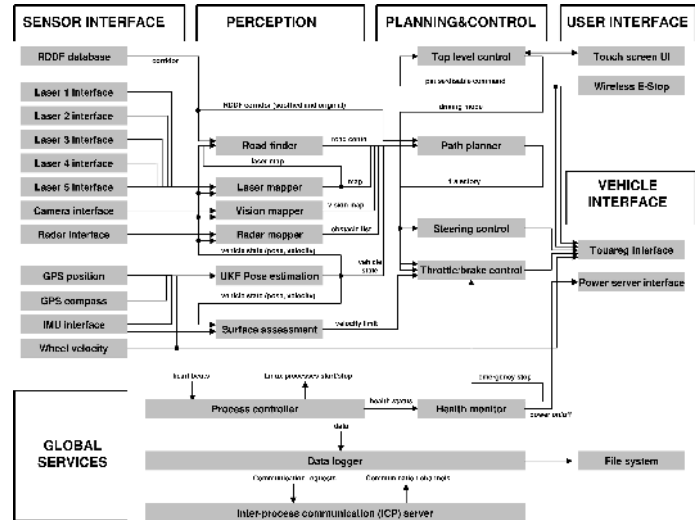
SENSOR INTERFACE

PERCEPTION

PLANNING&CONTROL

USER INTERFACE

RDDF database

corridor

Top level control

Touch screen UI

pause/disable command

Wireless E-Stop

Laser 1 interface

Laser 2 interface

RDDF corridor (smoothed and original)

driving mode

Laser 3 interface

Laser 4 interface

Road finder

road center

Path planner

Laser 5 interface

laser map

Laser mapper

map

trajectory

VEHICLE INTERFACE

Camera interface

Vision mapper

vision map

Radar interface

Radar mapper

obstacle list

Steering control

vehicle state (pose, velocity)

vehicle state

Touareg interface

GPS position

UKF Pose estimation

Throttle/brake control

Power server interface

GPS compass

vehicle state (pose, velocity)

IMU interface

Surface assessment

velocity limit

Wheel velocity

heart beats

Linux processes start/stop

emergency stop

health status

Process controller

Health monitor

power on/off

GLOBAL SERVICES

data

Data logger

File system

Communication channels

Communication requests

Inter-process communication (IPC) server